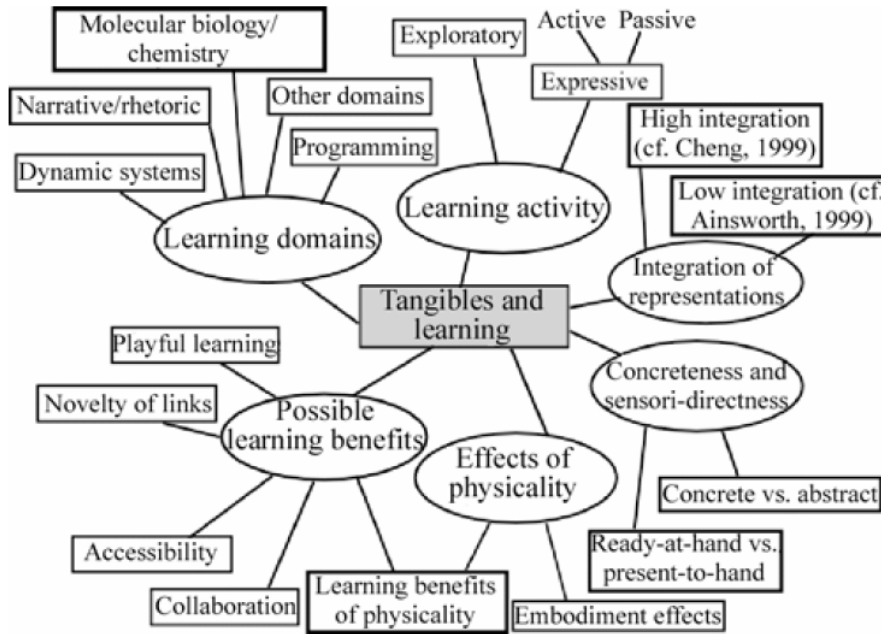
Tangibles and learning

Learning domains

Molecular biology/ chemistry

Narrative/rhetoric

Other domains

Programming

Dynamic systems

Learning activity

Exploratory

Active Passive

Expressive

Integration of representations

High integration (cf. Cheng, 1999)

Low integration (cf. Ainsworth, 1999)

Concreteness and sensori-directness

Concrete vs. abstract

Ready-at-hand vs. present-to-hand

Effects of physicality

Learning benefits of physicality

Embodiment effects

Possible learning benefits

Playful learning

Novelty of links

Accessibility

Collaboration